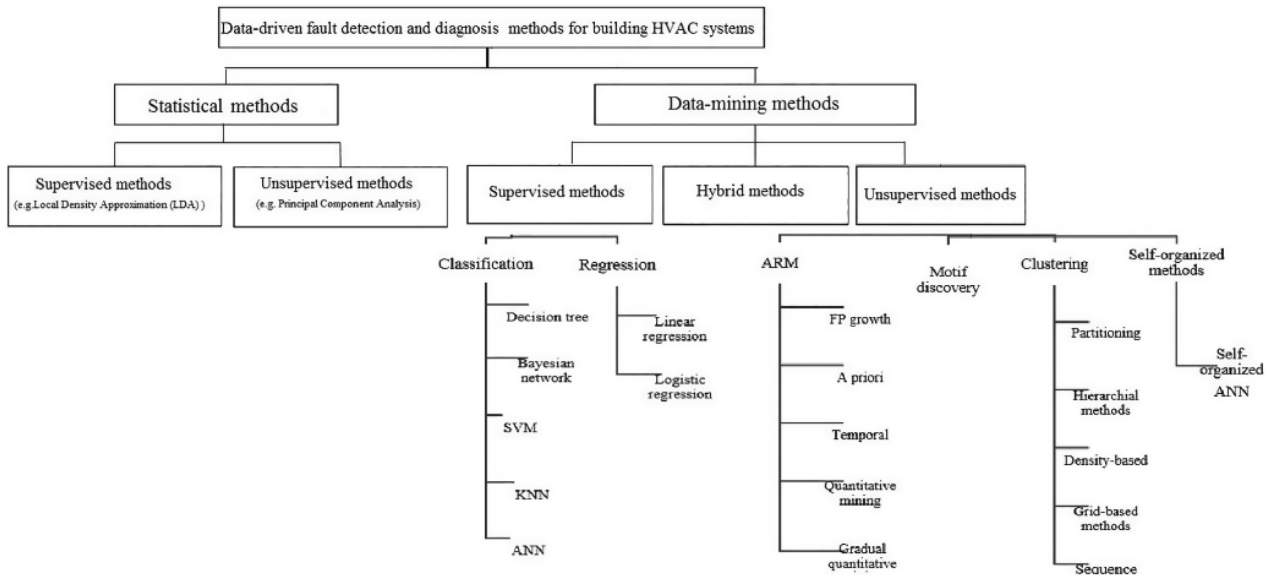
Data-driven fault detection and diagnosis methods for building HVAC systems

Statistical methods

Supervised methods
(e.g.Local Density Approximation (LDA) )

Unsupervised methods
(e.g. Principal Component Analysis)

Data-mining methods

Supervised methods

Hybrid methods

Unsupervised methods

Classification

Decision tree

Bayesian network

SVM

KNN

ANN

Regression

Linear regression

Logistic regression

ARM

FP growth

A priori

Temporal

Quantitative mining

Gradual quantitative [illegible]

Motif discovery

Clustering

Partitioning

Hierarchial methods

Density-based

Grid-based methods

Sequence

Self-organized methods

Self-organized ANN